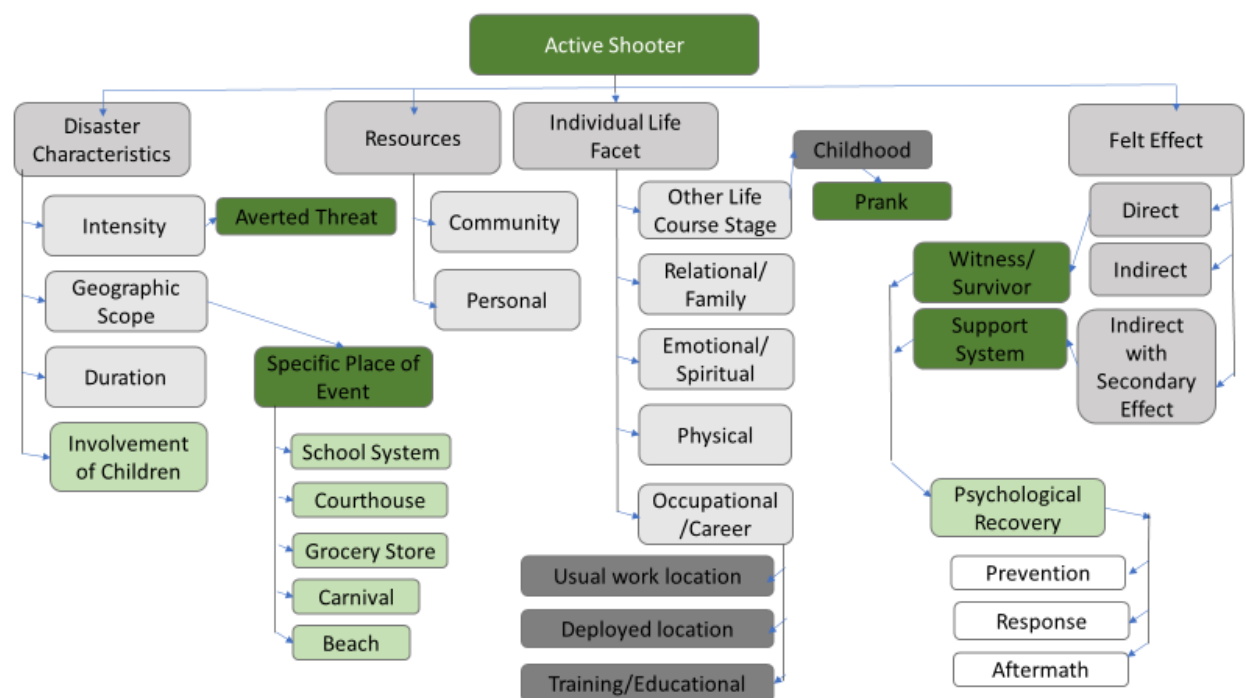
Active Shooter

Disaster Characteristics

Intensity

Averted Threat

Geographic Scope

Duration

Involvement of Children

Specific Place of Event

School System

Courthouse

Grocery Store

Carnival

Beach

Resources

Community

Personal

Individual Life Facet

Other Life Course Stage

Childhood

Prank

Relational/ Family

Emotional/ Spiritual

Physical

Occupational /Career

Usual work location

Deployed location

Training/Educational

Felt Effect

Direct

Indirect

Indirect with Secondary Effect

Witness/ Survivor

Support System

Psychological Recovery

Prevention

Response

Aftermath